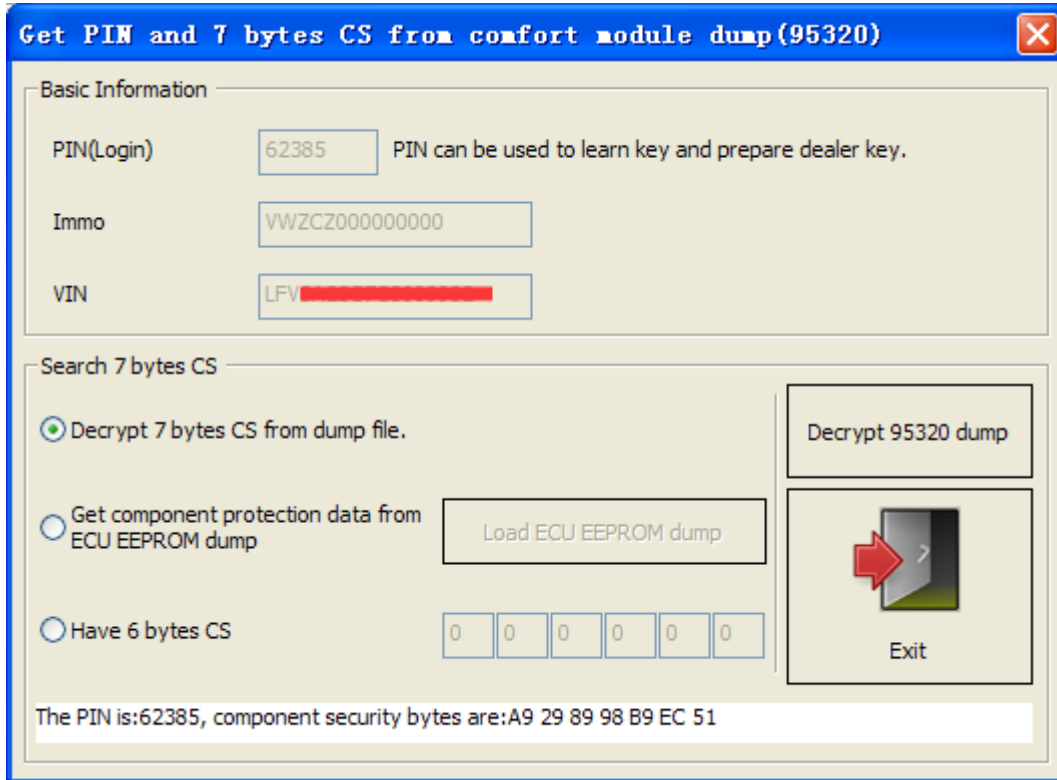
Get PIN and 7 bytes CS from comfort module dump(95320)

Basic Information

PIN(Login) 62385 PIN can be used to learn key and prepare dealer key.

Immo VWZCZ000000000

VIN LFV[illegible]

Search 7 bytes CS

Decrypt 7 bytes CS from dump file.

Decrypt 95320 dump

Get component protection data from ECU EEPROM dump

Load ECU EEPROM dump

Have 6 bytes CS

| 0 | 0 | 0 | 0 | 0 | 0 |
|---|---|---|---|---|---|

Exit

The PIN is:62385, component security bytes are:A9 29 89 98 B9 EC 51